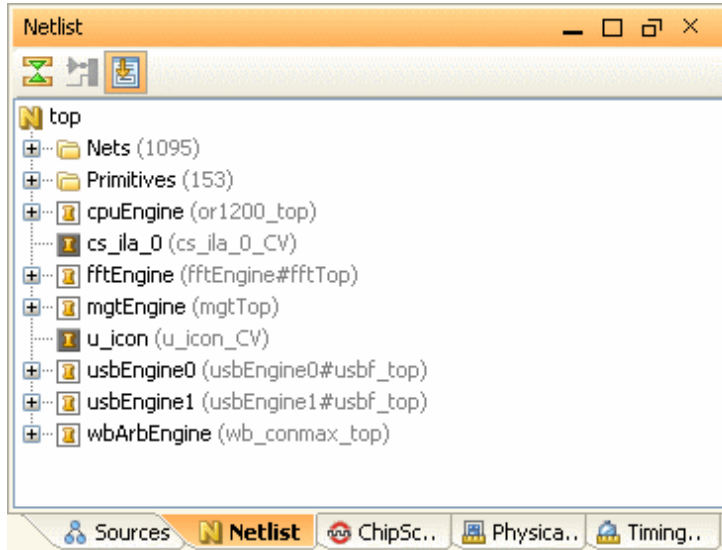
Netlist

top
Nets (1095)
Primitives (153)
cpuEngine (or1200_top)
cs_ila_0 (cs_ila_0_CV)
fftEngine (fftEngine#fftTop)
mgtEngine (mgtTop)
u_icon (u_icon_CV)
usbEngine0 (usbEngine0#usbf_top)
usbEngine1 (usbEngine1#usbf_top)
wbArbEngine (wb_conmax_top)

Sources | Netlist | ChipSc.. | Physica.. | Timing..